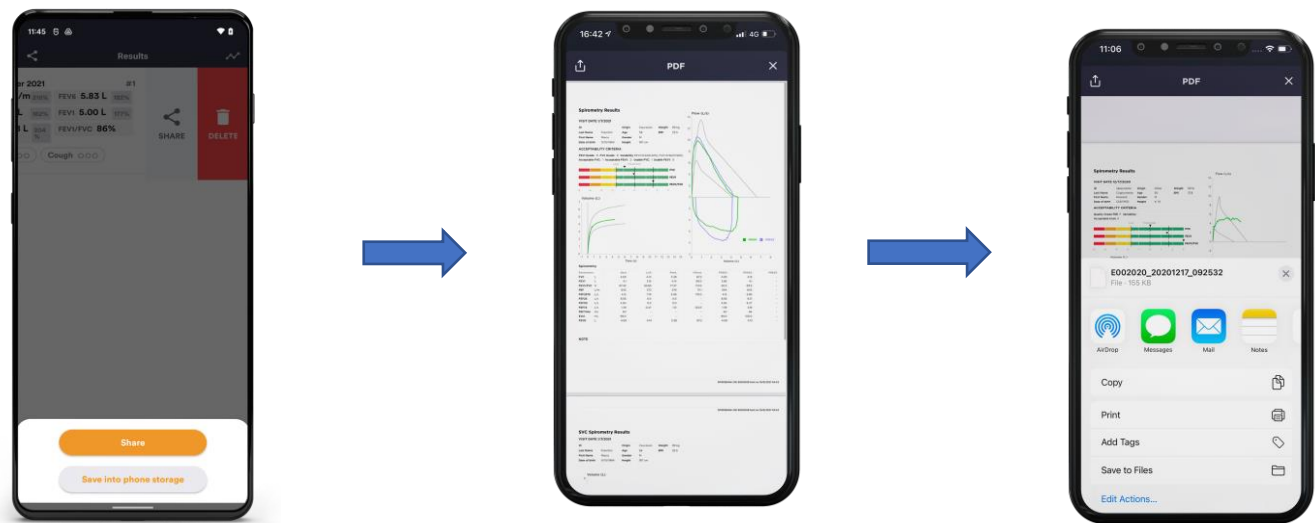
11:45

Results

ar 2021 #1

/m FEV6 5.83 L

L FEV1 5.00 L

L FEV1/FVC 86%

SHARE

DELETE

Cough

Share

Save into phone storage

16:42

4G

PDF

Spirometry Results

ACCEPTABILITY CRITERIA

SVC Spirometry Results

11:06

PDF

Spirometry Results

E002020_20201217_092532

File · 155 KB

AirDrop

Messages

Mail

Notes

Copy

Print

Add Tags

Save to Files

Edit Actions...